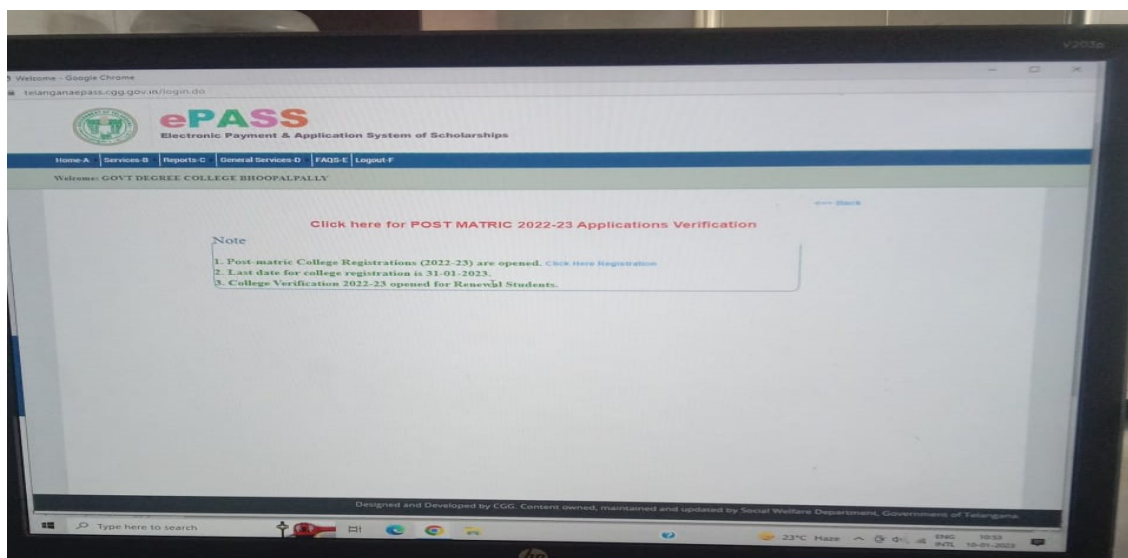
Welcome - Google Chrome

telanganaepass.cgg.gov.in/login.do

ePASS

Electronic Payment & Application System of Scholarships

Home-A | Services-B | Reports-C | General Services-D | FAQS-E | Logout-F

Welcome: GOVT DEGREE COLLEGE BHOOPALPALLY

<<< Back

Click here for POST MATRIC 2022-23 Applications Verification

Note

1. Post-matric College Registrations (2022-23) are opened. Click Here Registration
2. Last date for college registration is 31-01-2023.
3. College Verification 2022-23 opened for Renewal Students.

Designed and Developed by CGG. Content owned, maintained and updated by Social Welfare Department, Government of Telangana.

Type here to search

23°C Haze ENG INTL 10:53 10-01-2023